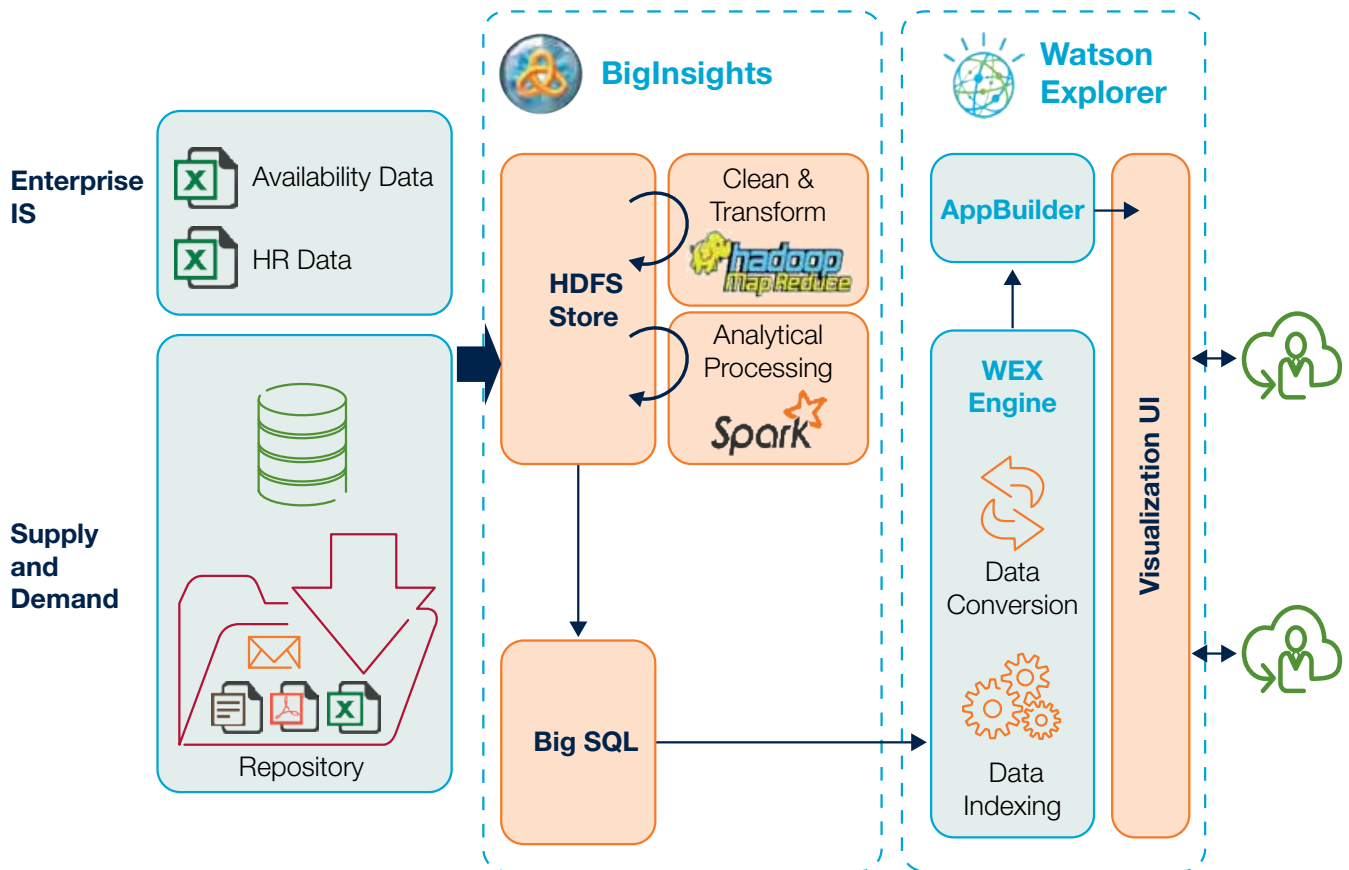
BigInsights

Watson Explorer

Enterprise IS

X Availability Data

X HR Data

Supply and Demand

X

Repository

HDFS Store

Clean & Transform

hadoop MapReduce

Analytical Processing

Spark

Big SQL

AppBuilder

WEX Engine

Data Conversion

Data Indexing

Visualization UI